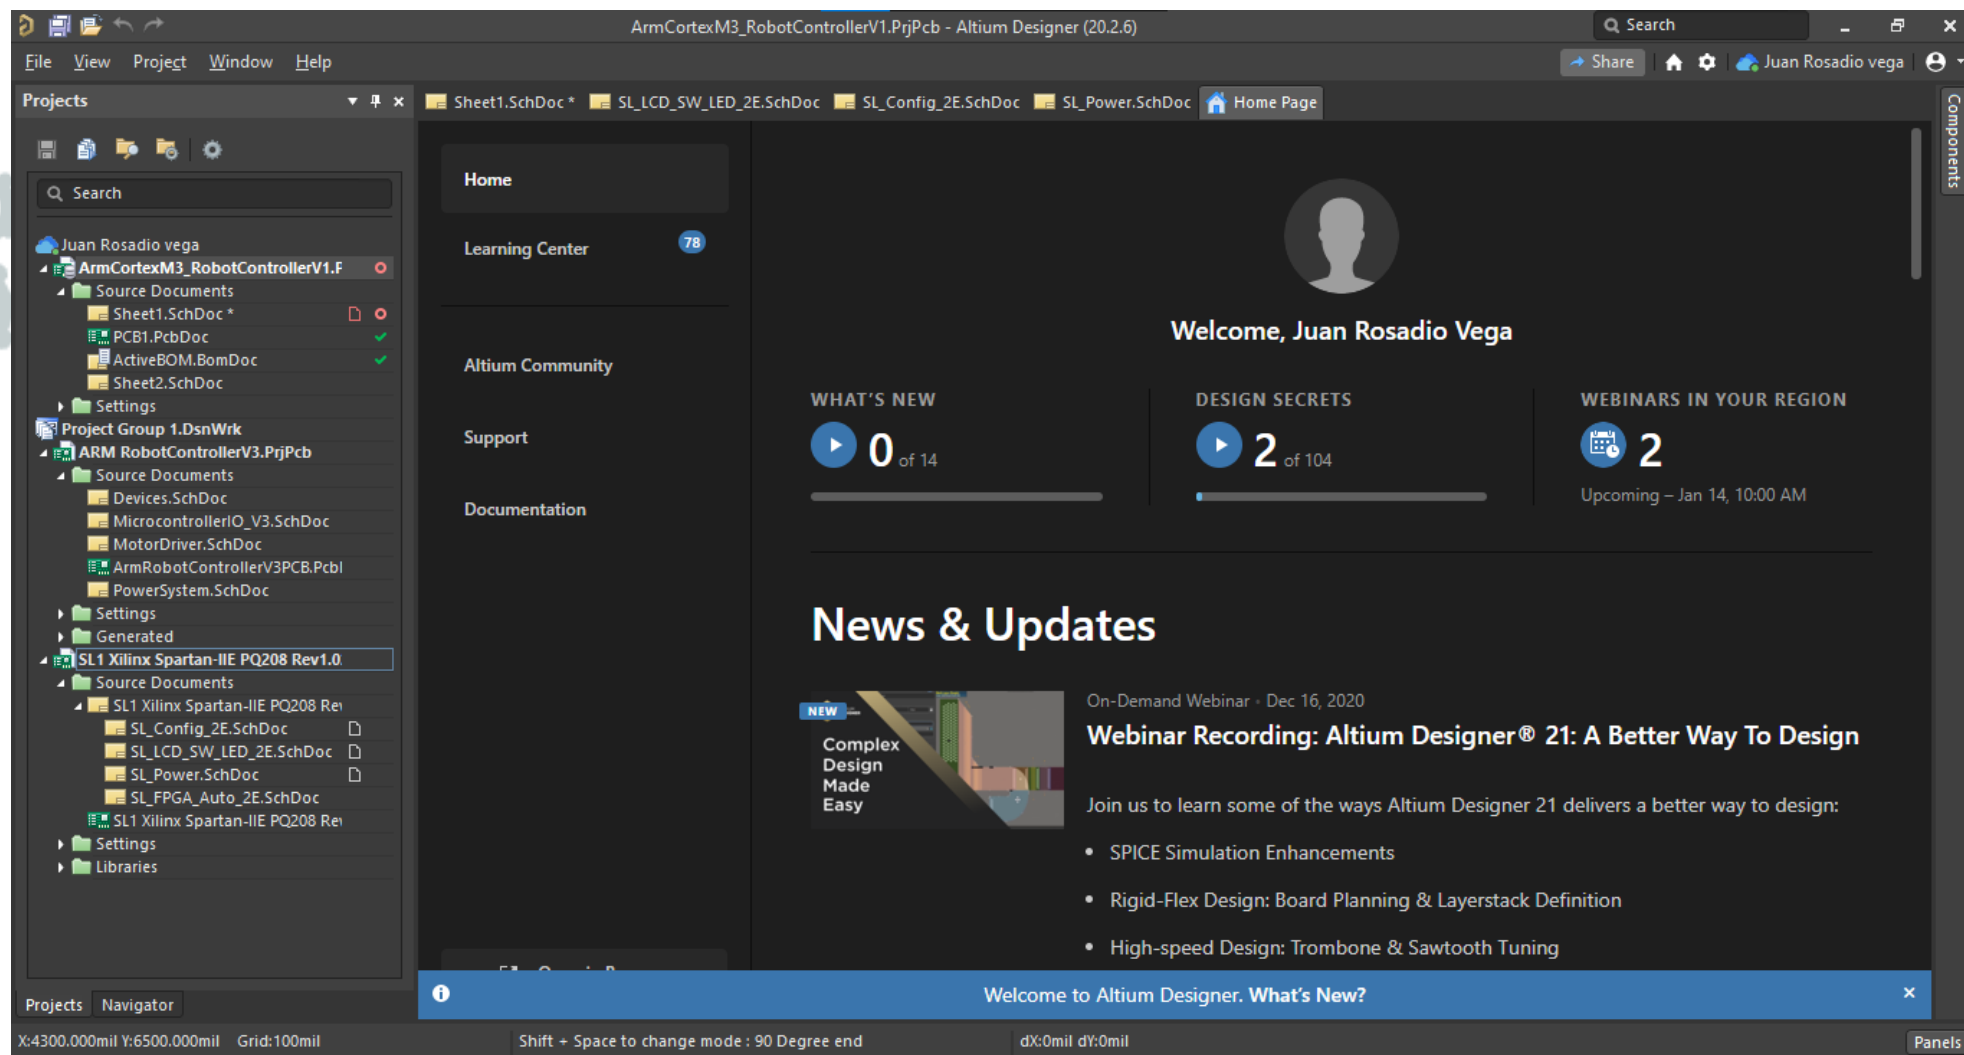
ArmCortexM3_RobotControllerV1.PrjPcb - Altium Designer (20.2.6)

Search

File View Project Window Help

Share Juan Rosadio vega

Projects

Search

Juan Rosadio vega
ArmCortexM3_RobotControllerV1.F
Source Documents
Sheet1.SchDoc *
PCB1.PcbDoc
ActiveBOM.BomDoc
Sheet2.SchDoc
Settings
Project Group 1.DsnWrk
ARM RobotControllerV3.PrjPcb
Source Documents
Devices.SchDoc
MicrocontrollerIO_V3.SchDoc
MotorDriver.SchDoc
ArmRobotControllerV3PCB.Pcbl
PowerSystem.SchDoc
Settings
Generated
SL1 Xilinx Spartan-IIE PQ208 Rev1.0.
Source Documents
SL1 Xilinx Spartan-IIE PQ208 Re
SL_Config_2E.SchDoc
SL_LCD_SW_LED_2E.SchDoc
SL_Power.SchDoc
SL_FPGA_Auto_2E.SchDoc
SL1 Xilinx Spartan-IIE PQ208 Re
Settings
Libraries

Projects Navigator

Sheet1.SchDoc * SL_LCD_SW_LED_2E.SchDoc SL_Config_2E.SchDoc SL_Power.SchDoc Home Page

Components

Home
Learning Center 78
Altium Community
Support
Documentation

Welcome, Juan Rosadio Vega

WHAT'S NEW
0 of 14

DESIGN SECRETS
2 of 104

WEBINARS IN YOUR REGION
2
Upcoming – Jan 14, 10:00 AM

News & Updates

NEW
Complex Design Made Easy

On-Demand Webinar · Dec 16, 2020
Webinar Recording: Altium Designer® 21: A Better Way To Design

Join us to learn some of the ways Altium Designer 21 delivers a better way to design:

• SPICE Simulation Enhancements
• Rigid-Flex Design: Board Planning & Layerstack Definition
• High-speed Design: Trombone & Sawtooth Tuning

Welcome to Altium Designer. What's New?

X:4300.000mil Y:6500.000mil Grid:100mil Shift + Space to change mode : 90 Degree end dX:0mil dY:0mil Panels